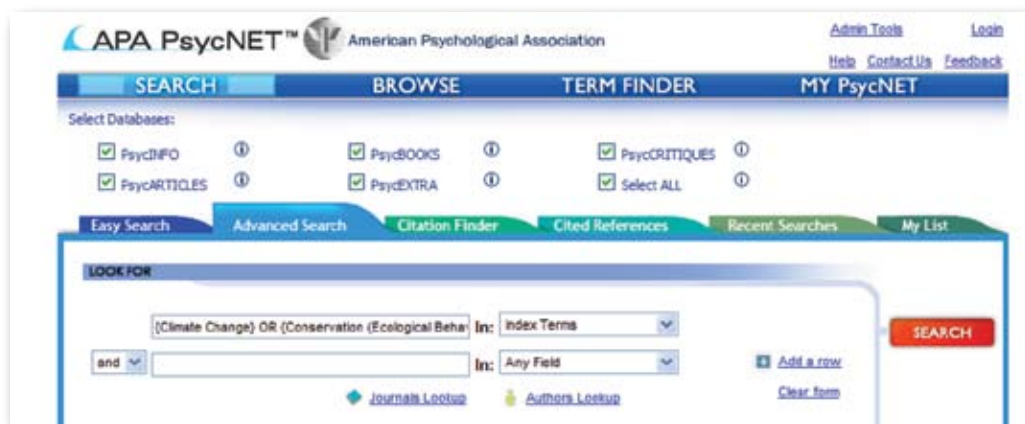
APA PsycNET™ American Psychological Association

Admin Tools Login

Help Contact Us Feedback

SEARCH BROWSE TERM FINDER MY PsycNET

Select Databases:

PsycINFO PsycBOOKS PsycCRITIQUES

PsycARTICLES PsycEXTRA Select ALL

Easy Search Advanced Search Citation Finder Cited References Recent Searches My List

LOOK FOR

{Climate Change} OR {Conservation (Ecological Beha In: Index Terms

SEARCH

and In: Any Field

Add a row

Clear form

Journals Lookup Authors Lookup